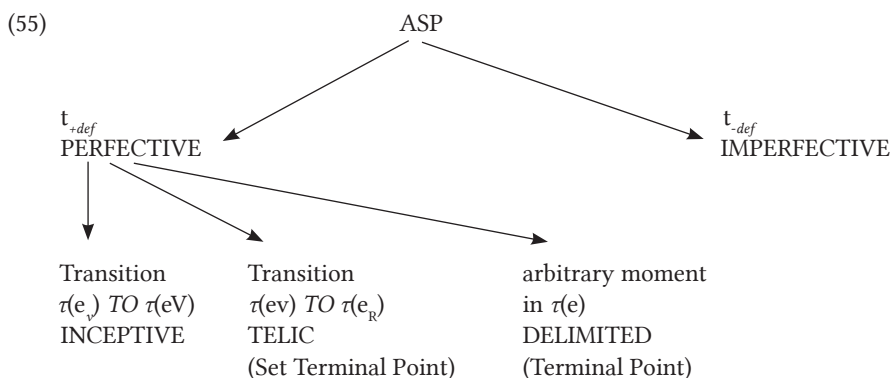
(55)

ASP

$t_{+def}$
PERFECTIVE

$t_{-def}$
IMPERFECTIVE

Transition
$\tau(e_v)$ *TO* $\tau(eV)$
INCEPTIVE

Transition
$\tau(ev)$ *TO* $\tau(e_R)$
TELIC
(Set Terminal Point)

arbitrary moment
in $\tau(e)$
DELIMITED
(Terminal Point)